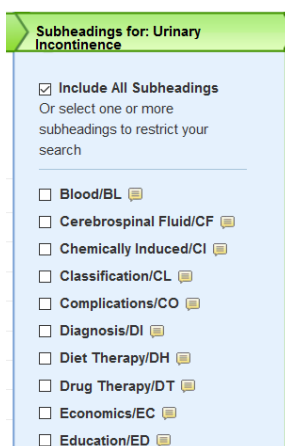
Subheadings for: Urinary Incontinence

☑ Include All Subheadings
Or select one or more subheadings to restrict your search

☐ Blood/BL
☐ Cerebrospinal Fluid/CF
☐ Chemically Induced/CI
☐ Classification/CL
☐ Complications/CO
☐ Diagnosis/DI
☐ Diet Therapy/DH
☐ Drug Therapy/DT
☐ Economics/EC
☐ Education/ED